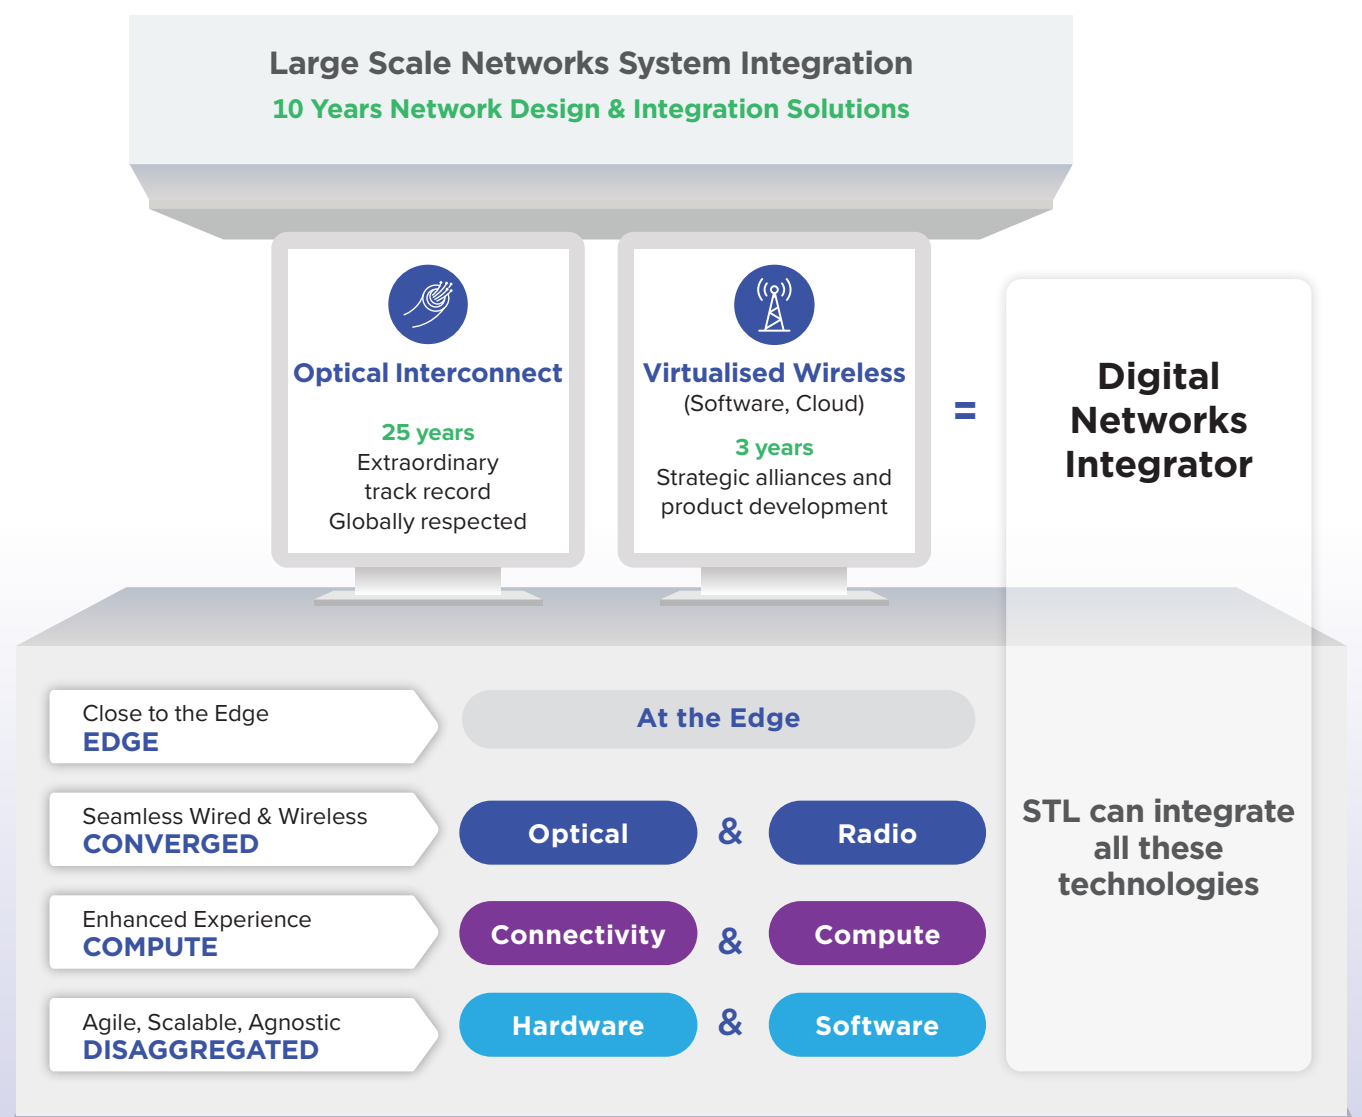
Large Scale Networks System Integration
10 Years Network Design & Integration Solutions

Optical Interconnect
25 years
Extraordinary track record
Globally respected

Virtualised Wireless
(Software, Cloud)
3 years
Strategic alliances and product development

=

Digital Networks Integrator

Close to the Edge
EDGE

At the Edge

Seamless Wired & Wireless
CONVERGED

Optical & Radio

Enhanced Experience
COMPUTE

Connectivity & Compute

Agile, Scalable, Agnostic
DISAGGREGATED

Hardware & Software

STL can integrate all these technologies